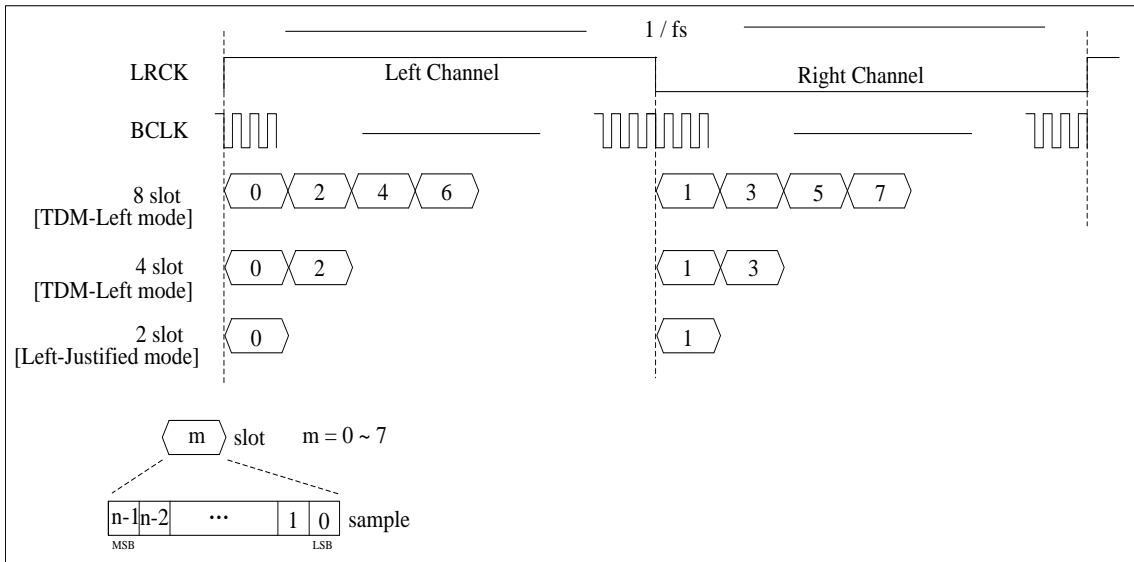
1 / fs

LRCK

Left Channel

Right Channel

BCLK

8 slot
[TDM-Left mode]

0 2 4 6

1 3 5 7

4 slot
[TDM-Left mode]

0 2

1 3

2 slot
[Left-Justified mode]

0

1

m slot $m = 0 \sim 7$

| n-1 | n-2 | ··· | 1 | 0 |
|---|---|---|---|---|

sample

MSB LSB